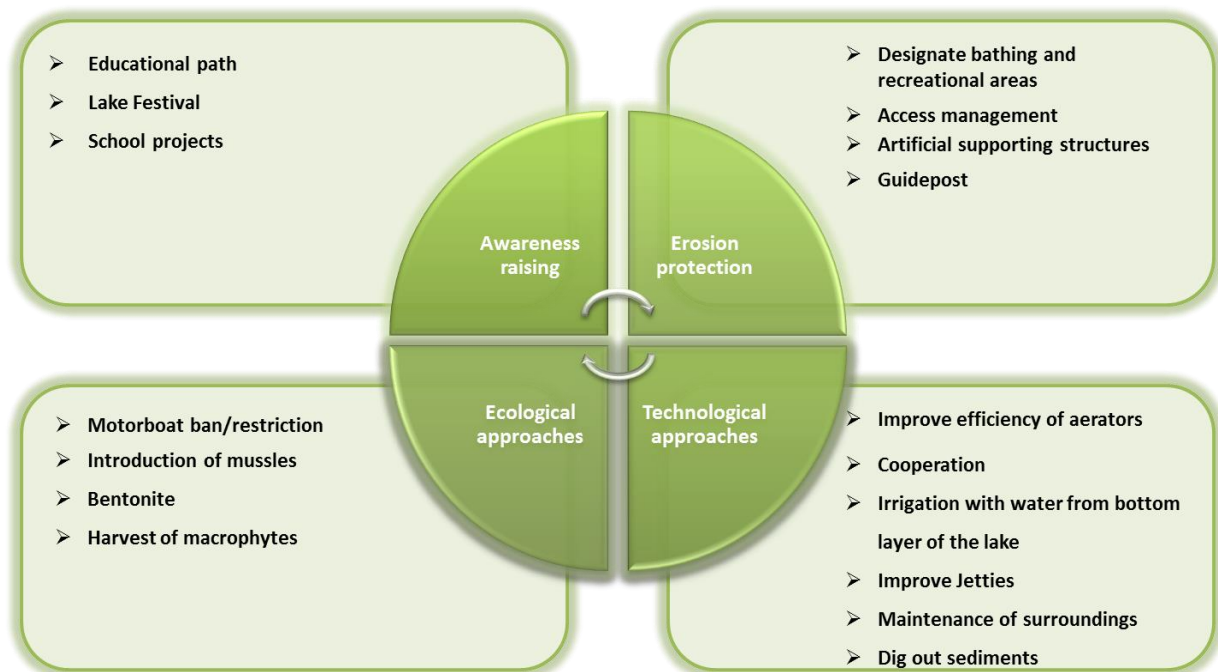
➢ Educational path
➢ Lake Festival
➢ School projects

➢ Designate bathing and recreational areas
➢ Access management
➢ Artificial supporting structures
➢ Guidepost

Awareness raising

Erosion protection

Ecological approaches

Technological approaches

➢ Motorboat ban/restriction
➢ Introduction of mussles
➢ Bentonite
➢ Harvest of macrophytes

➢ Improve efficiency of aerators
➢ Cooperation
➢ Irrigation with water from bottom layer of the lake
➢ Improve Jetties
➢ Maintenance of surroundings
➢ Dig out sediments